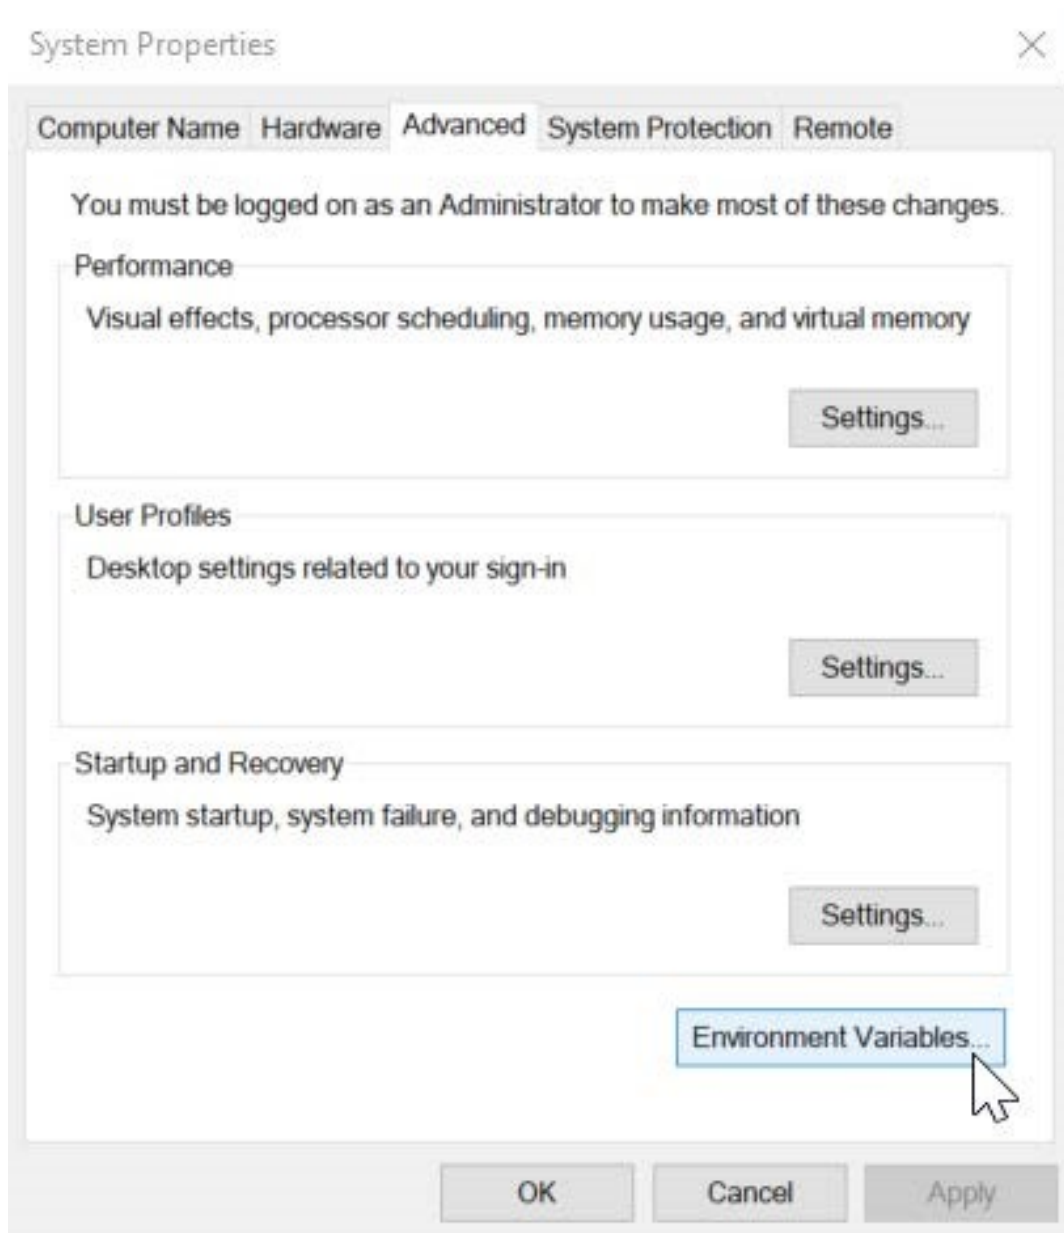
System Properties

×

Computer Name Hardware Advanced System Protection Remote

You must be logged on as an Administrator to make most of these changes.

Performance

Visual effects, processor scheduling, memory usage, and virtual memory

Settings...

User Profiles

Desktop settings related to your sign-in

Settings...

Startup and Recovery

System startup, system failure, and debugging information

Settings...

Environment Variables...

OK Cancel Apply